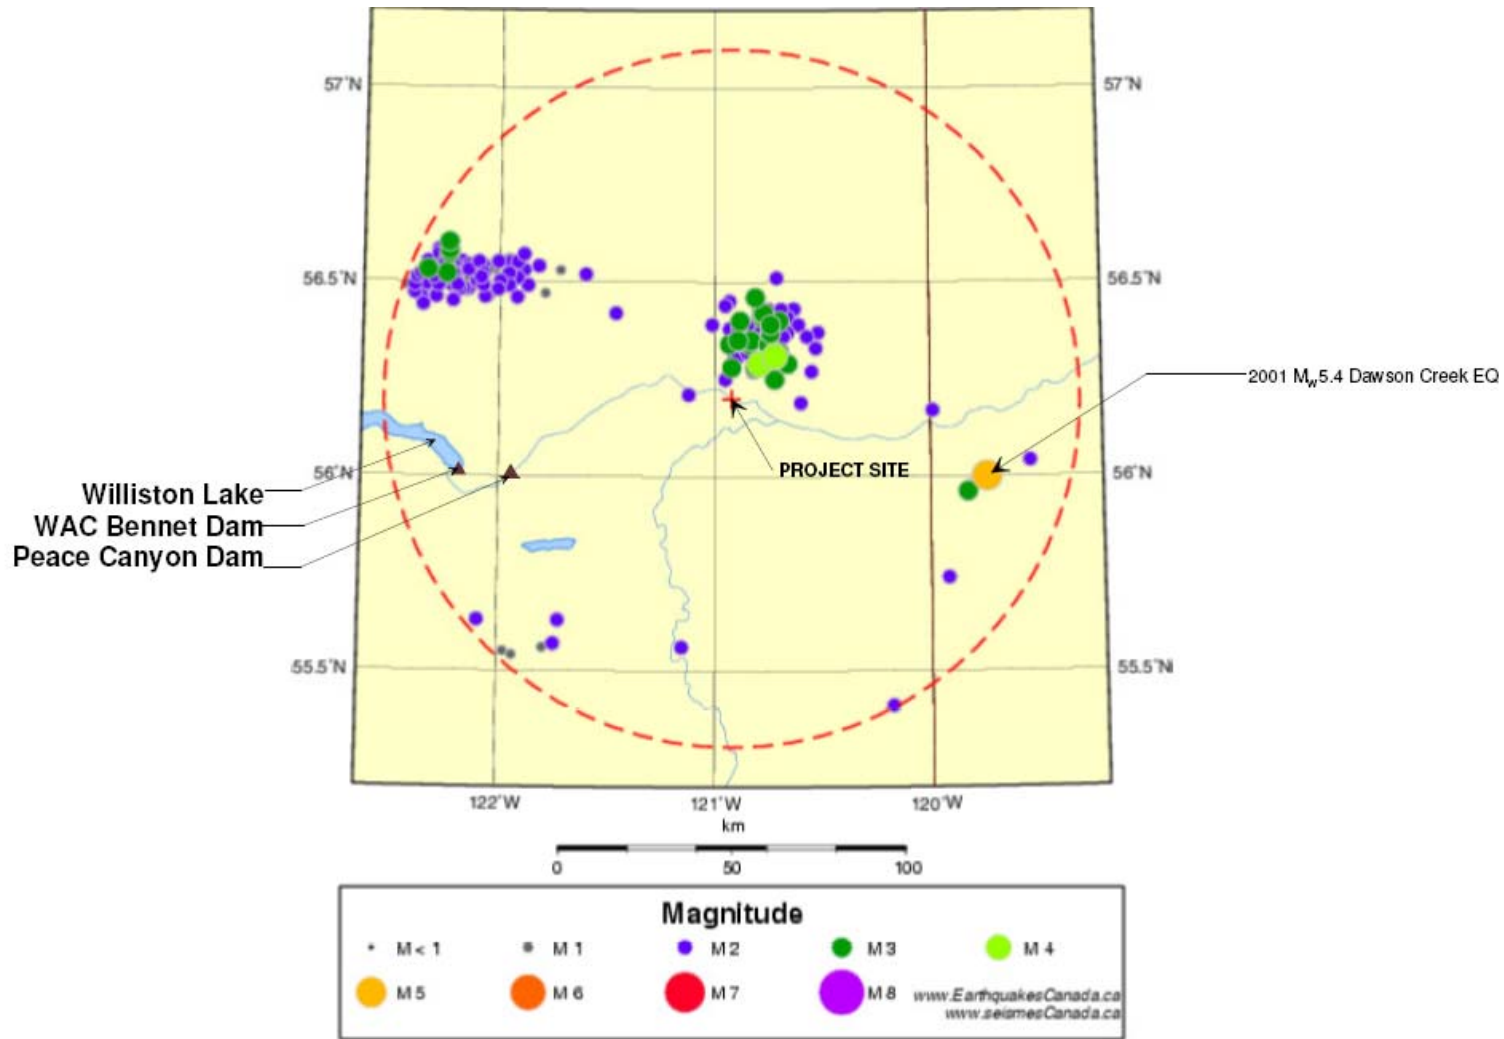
57°N
57°N
56.5°N
56.5°N
2001 $M_w$5.4 Dawson Creek EQ
PROJECT SITE
56°N
56°N
Williston Lake
WAC Bennet Dam
Peace Canyon Dam
55.5°N
55.5°N
122°W
121°W
120°W
km
0
50
100

Magnitude
M < 1
M 1
M 2
M 3
M 4
M 5
M 6
M 7
M 8
www.EarthquakesCanada.ca
www.seismesCanada.ca